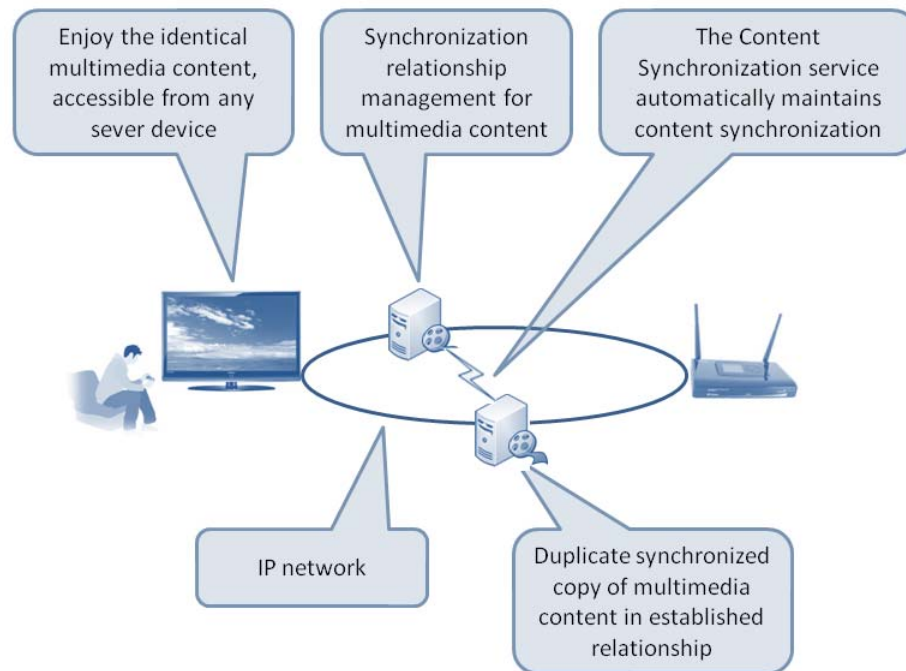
Enjoy the identical multimedia content, accessible from any sever device

Synchronization relationship management for multimedia content

The Content Synchronization service automatically maintains content synchronization

IP network

Duplicate synchronized copy of multimedia content in established relationship